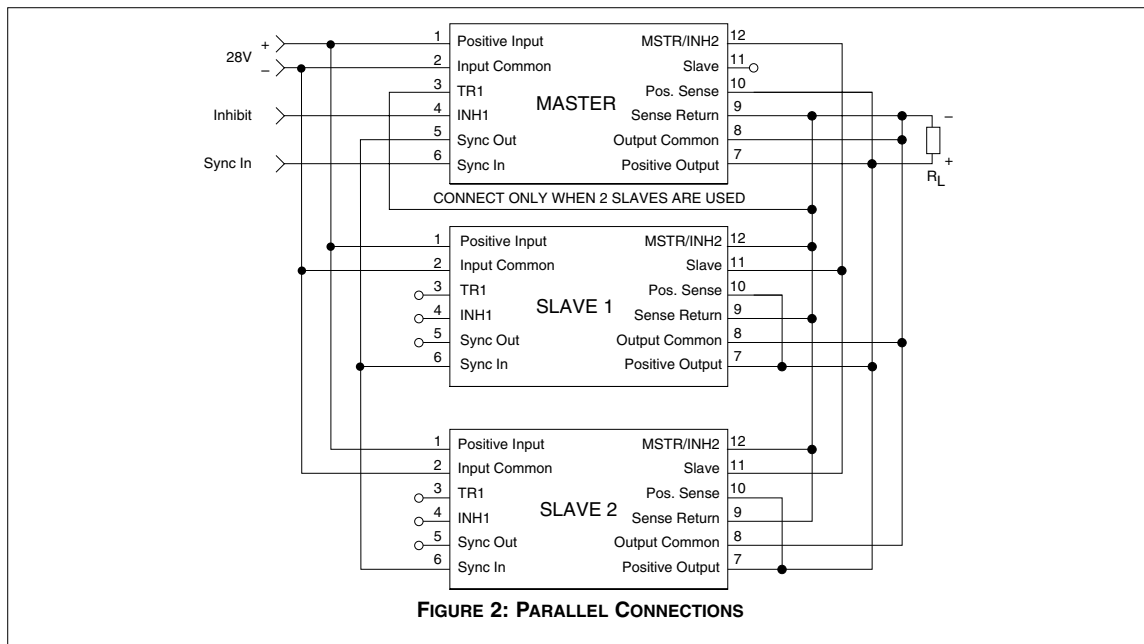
28V
+
–
Inhibit
Sync In

1 Positive Input
2 Input Common
3 TR1
4 INH1
5 Sync Out
6 Sync In
MASTER
MSTR/INH2 12
Slave 11
Pos. Sense 10
Sense Return 9
Output Common 8
Positive Output 7

–
+
$R_L$

CONNECT ONLY WHEN 2 SLAVES ARE USED

1 Positive Input
2 Input Common
3 TR1
4 INH1
5 Sync Out
6 Sync In
SLAVE 1
MSTR/INH2 12
Slave 11
Pos. Sense 10
Sense Return 9
Output Common 8
Positive Output 7

1 Positive Input
2 Input Common
3 TR1
4 INH1
5 Sync Out
6 Sync In
SLAVE 2
MSTR/INH2 12
Slave 11
Pos. Sense 10
Sense Return 9
Output Common 8
Positive Output 7

FIGURE 2: PARALLEL CONNECTIONS